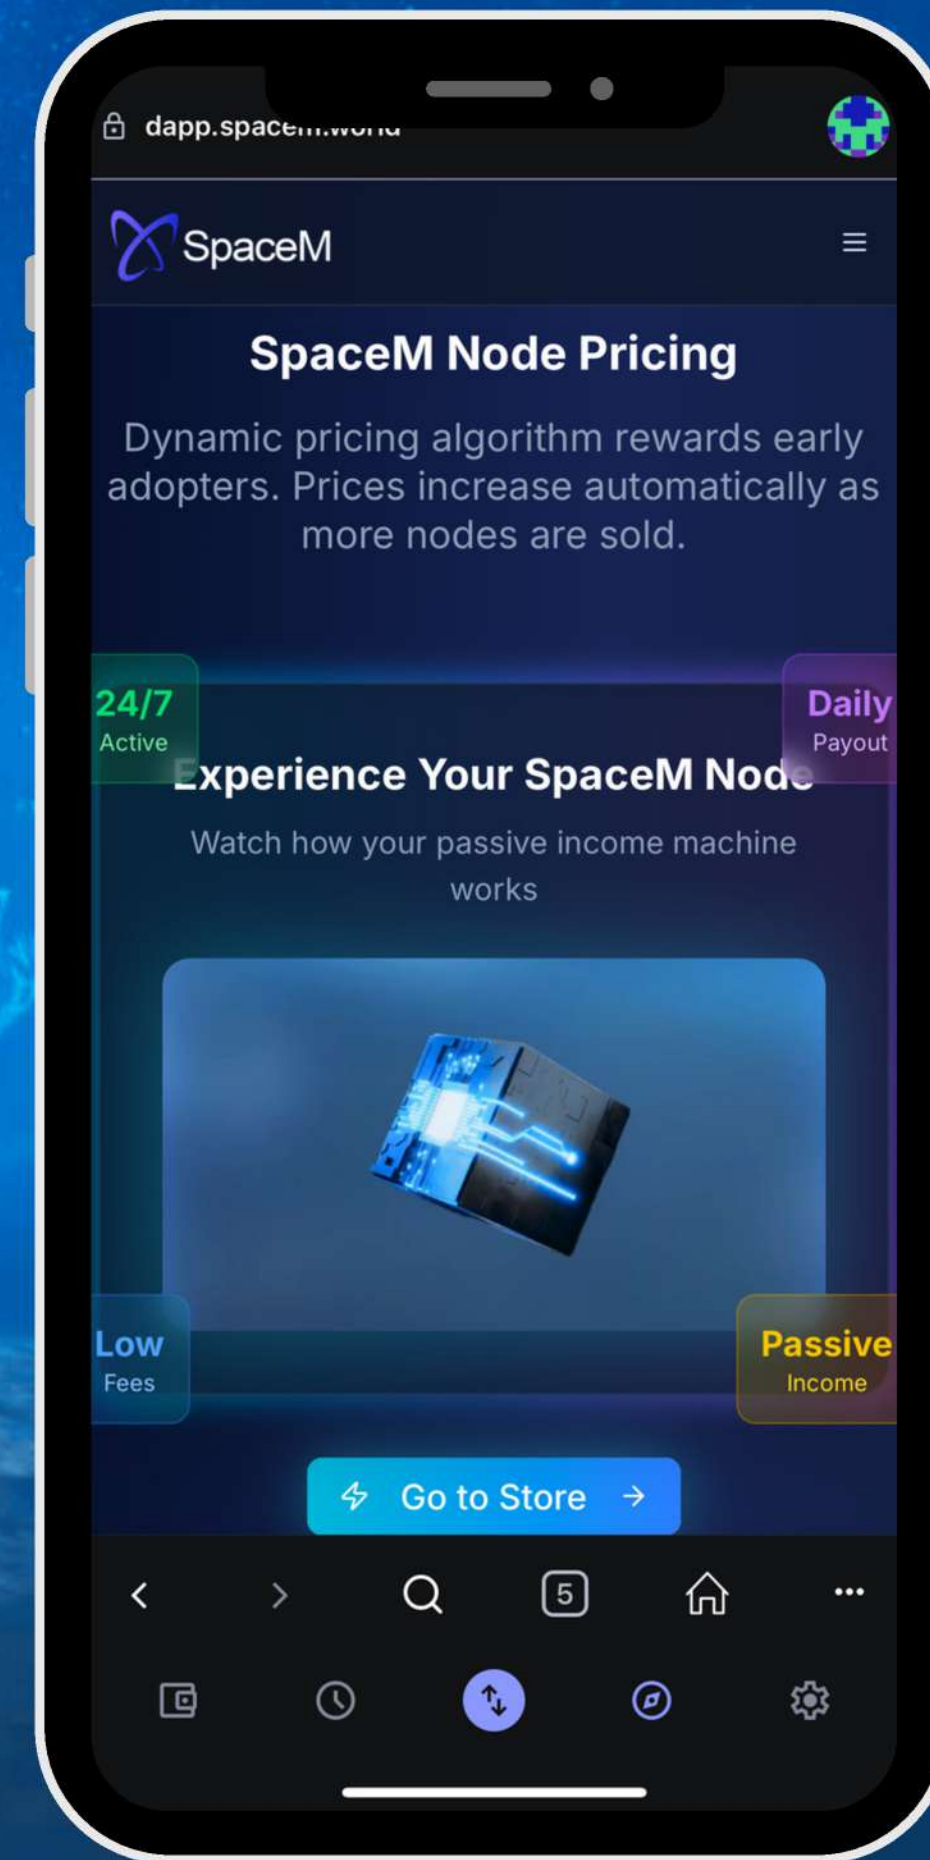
dapp.spacem.world

SpaceM

SpaceM Node Pricing

Dynamic pricing algorithm rewards early adopters. Prices increase automatically as more nodes are sold.

24/7
Active

Daily
Payout

Experience Your SpaceM Node

Watch how your passive income machine works

Low
Fees

Passive
Income

Go to Store

5